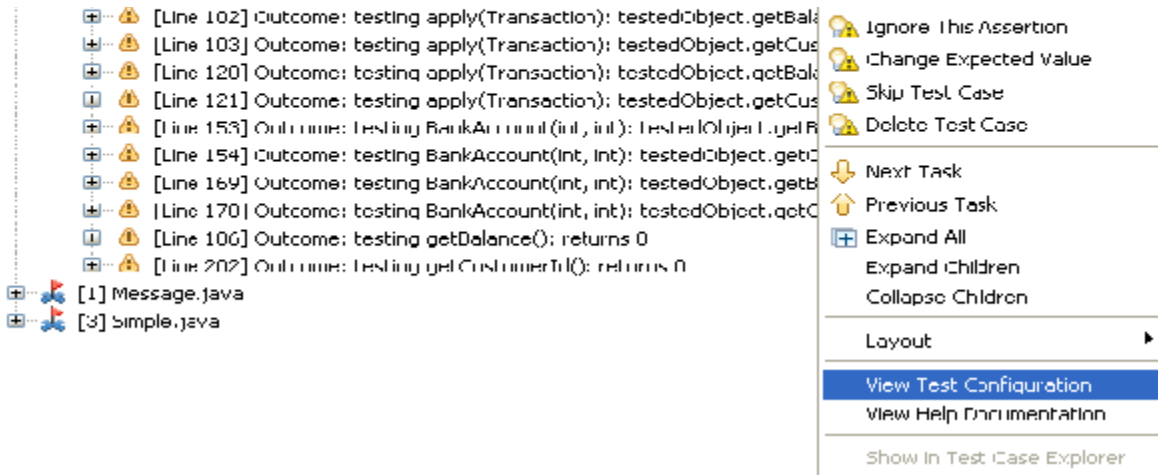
[Line 102] Outcome: testing apply(Transaction): testedObject.getBala
[Line 103] Outcome: testing apply(Transaction): testedObject.getCus
[Line 120] Outcome: testing apply(Transaction): testedObject.getBala
[Line 121] Outcome: testing apply(Transaction): testedObject.getCus
[Line 153] Outcome: testing BankAccount(int, int): testedObject.getB
[Line 154] Outcome: testing BankAccount(int, int): testedObject.getC
[Line 169] Outcome: testing BankAccount(int, int): testedObject.getB
[Line 170] Outcome: testing BankAccount(int, int): testedObject.getC
[Line 186] Outcome: testing getBalance(): returns 0
[Line 202] Outcome: testing getCustomerId(): returns 0
[1] Message.java
[3] Simple.java

Ignore This Assertion
Change Expected Value
Skip Test Case
Delete Test Case
Next Task
Previous Task
Expand All
Expand Children
Collapse Children
Layout
View Test Configuration
View Help Documentation
Show In Test Case Explorer